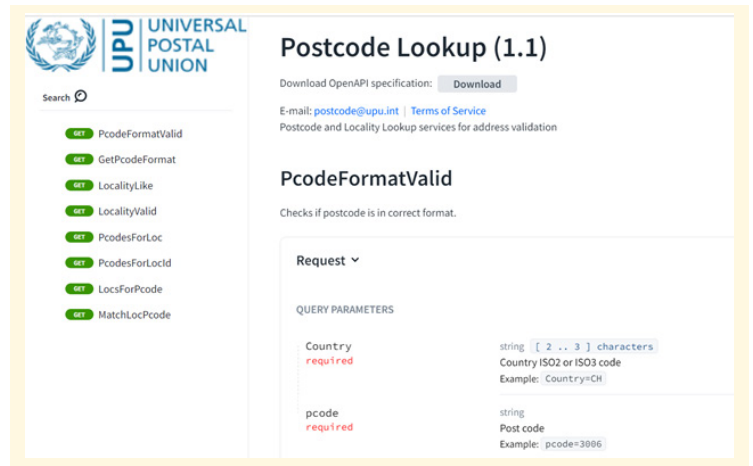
UPU UNIVERSAL POSTAL UNION

Search

GET PcodeFormatValid
GET GetPcodeFormat
GET LocalityLike
GET LocalityValid
GET PcodesForLoc
GET PcodesForLocId
GET LocsForPcode
GET MatchLocPcode

Postcode Lookup (1.1)

Download OpenAPI specification: Download

E-mail: postcode@upu.int | Terms of Service

Postcode and Locality Lookup services for address validation

PcodeFormatValid

Checks if postcode is in correct format.

Request

QUERY PARAMETERS

Country
required

string [ 2 .. 3 ] characters
Country ISO2 or ISO3 code
Example: Country=CH

pcode
required

string
Post code
Example: pcode=3006